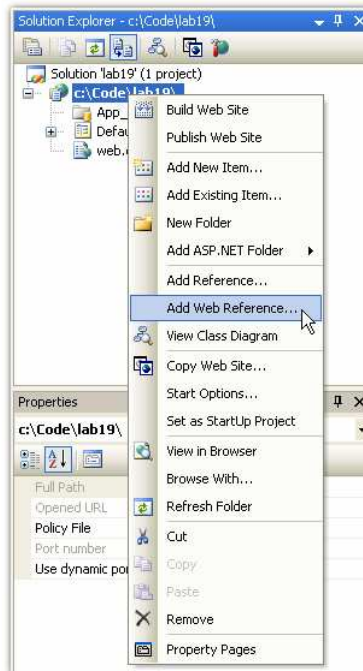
Solution Explorer - c:\Code\lab19\

Solution 'lab19' (1 project)
c:\Code\lab19\
App_
Defau
web.c

Build Web Site
Publish Web Site
Add New Item...
Add Existing Item...
New Folder
Add ASP.NET Folder
Add Reference...
Add Web Reference...
View Class Diagram
Copy Web Site...
Start Options...
Set as StartUp Project
View in Browser
Browse With...
Refresh Folder
Cut
Copy
Paste
Remove
Property Pages

Properties
c:\Code\lab19\
Full Path
Opened URL
Policy File
Port number
Use dynamic po